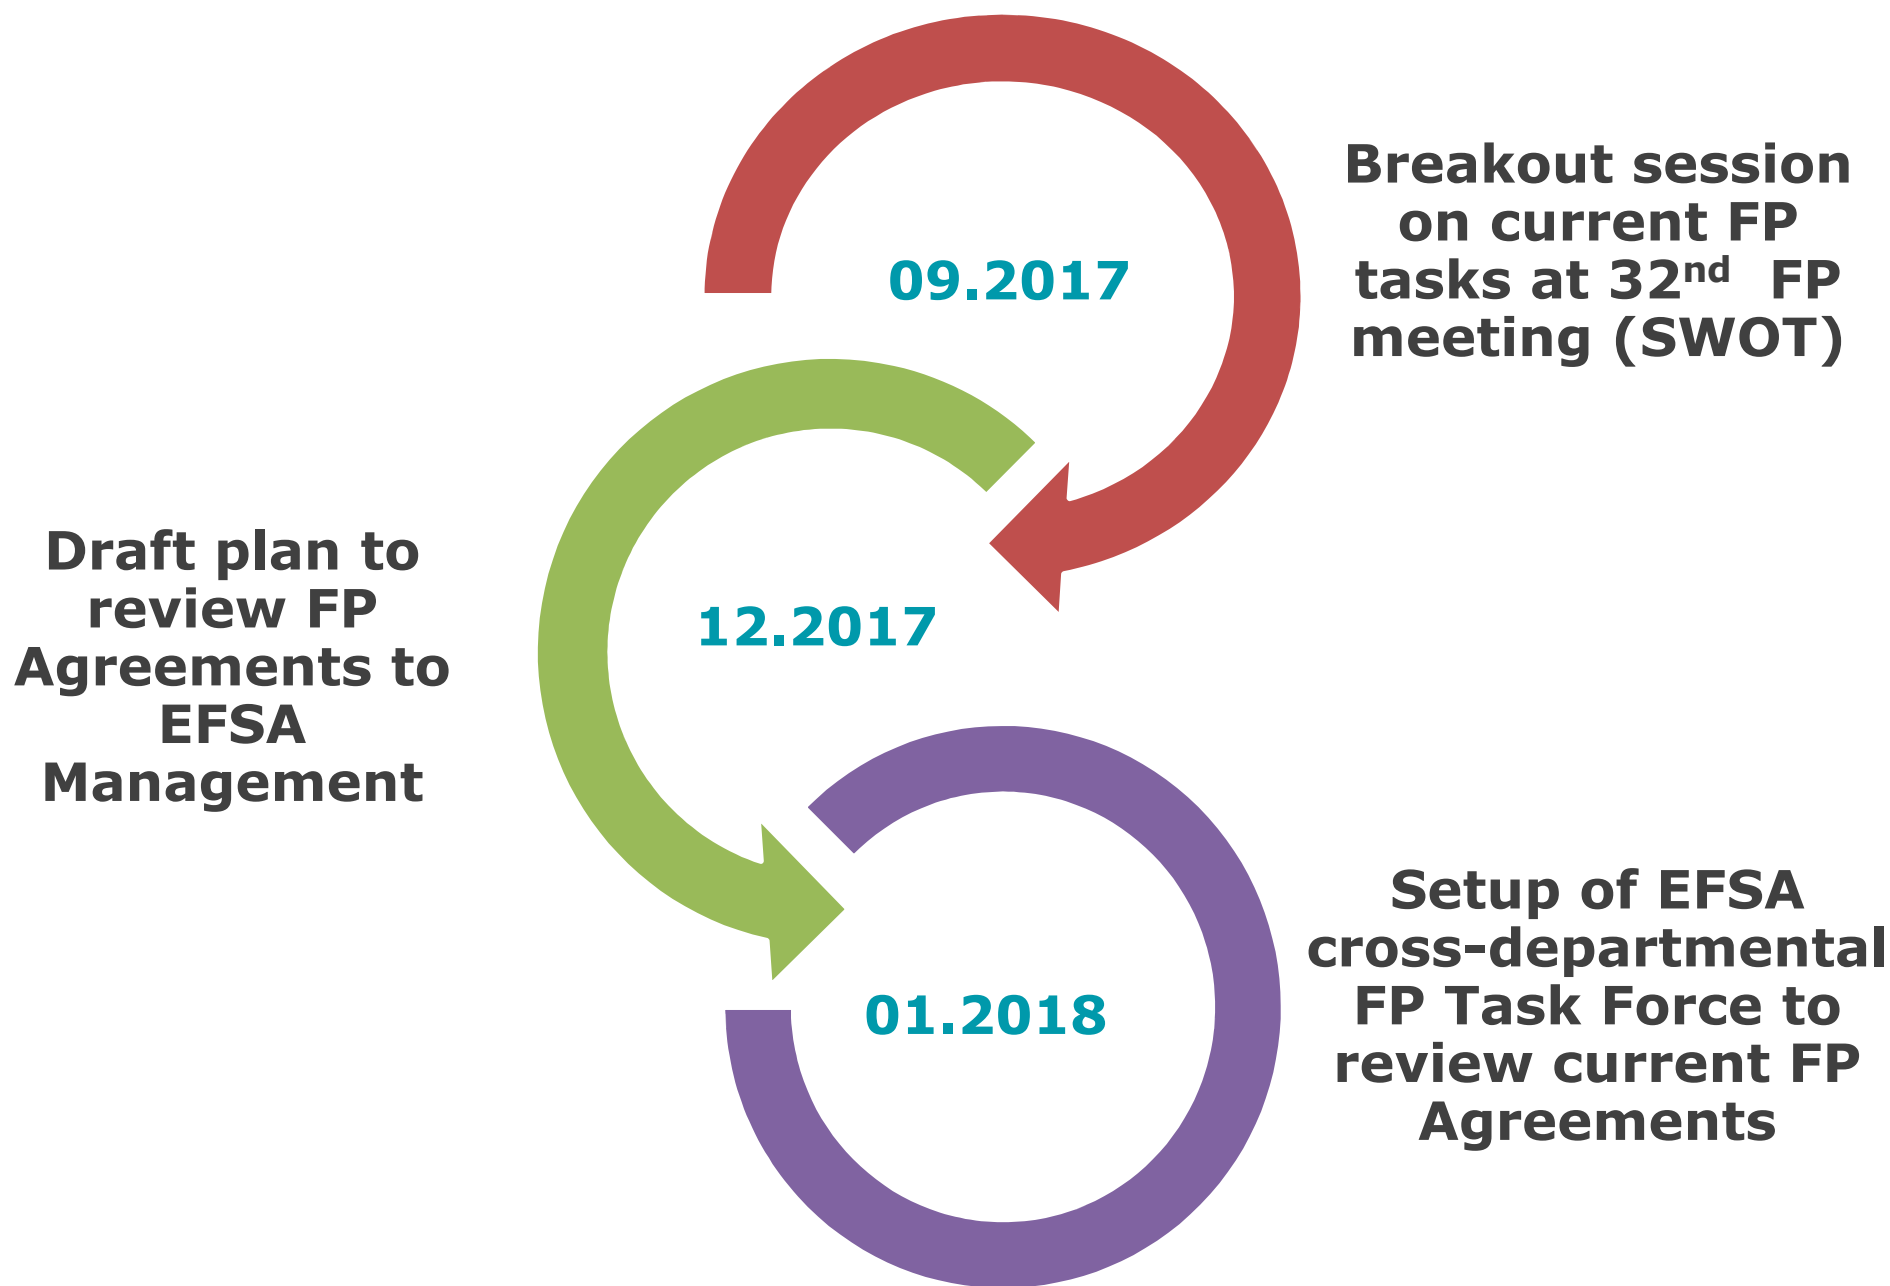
09.2017

Breakout session on current FP tasks at 32$^{nd}$ FP meeting (SWOT)

12.2017

Draft plan to review FP Agreements to EFSA Management

01.2018

Setup of EFSA cross-departmental FP Task Force to review current FP Agreements